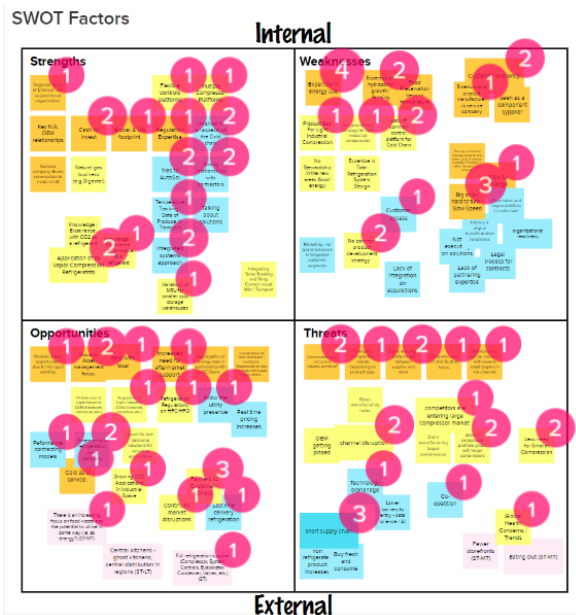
SWOT Factors

Internal

Strengths

1

Key N.A. OEMs relationships

Cash to invest

2

2

1

1

Flexible controls platform

Regulatory Expertise

2

2

2

2

1

1

Natural gas business (e.g. Digmtr)

Knowledge Expertise in Refrigerants

2

1

Application of Legacy Compressor Refrigerants

Integrated systems approach

1

Variety of sizes for smaller storage warehouses

Integrating Temp Tracking and Control in Last Mile Transport

Tracking food solutions

Weaknesses

4

2

2

Presence for Industrial Compression

1

1

2

No Stewardship in the west (food energy)

Expertise in Total Refrigeration System Design

1

Customer access

2

No common product development strategy

Marketing: no brand awareness

Lack of integration on acquisitions

3

1

Big and hard to turn

Not execute on solutions

Lack of partnering expertise

organizational resilience

Legal process for contracts

Seen as a component supplier

2

Opportunities

2

1

2

1

1

1

1

1

Real time pricing increases

Refrigerant regulation on HFC/HFO

Performance contracting models

1

2

1

Cold as a service

1

1

3

1

1

1

There is an increasing focus on food waste and the carbon footprint

Central kitchens - ghost kitchens, central distribution in regions (STUT)

Full refrigeration systems (Compressor, System Controls, Evaporator, Valves, etc) (ST)

1

Last mile delivery refrigeration

Threats

2

1

2

1

1

2

competitors are entering large compressor market

2

1

2

OEM getting pissed

channel disruption

1

Technology; organic

3

1

short supply chain

non-refrigerate product increases

Buy fresh and consume

Competition

1

Global meat Concerns / Trends

Fewer storefronts (ST/MT)

Eating Out (ST/MT)

External